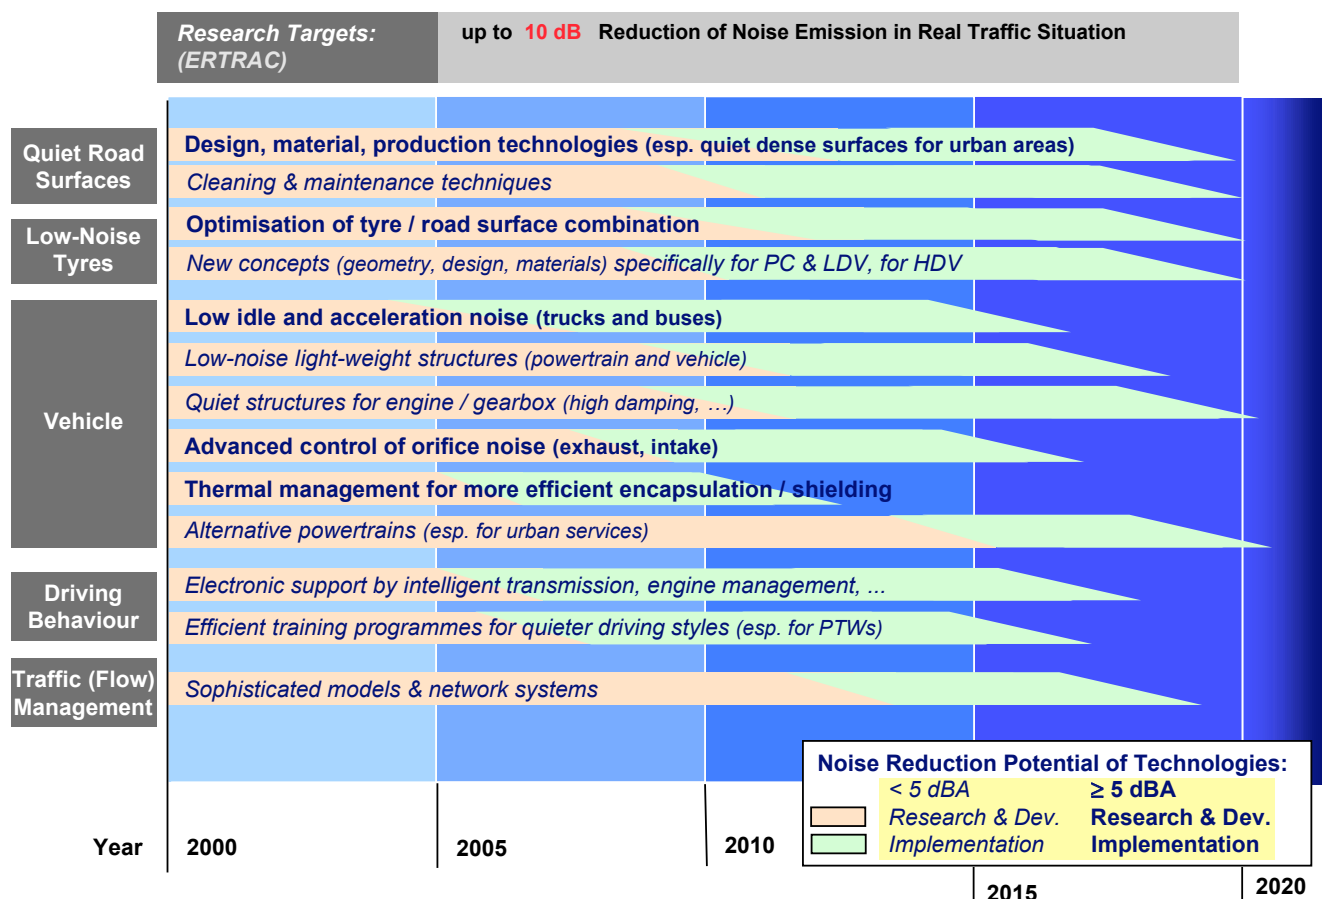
Research Targets: (ERTRAC)

up to 10 dB Reduction of Noise Emission in Real Traffic Situation

Quiet Road Surfaces

Design, material, production technologies (esp. quiet dense surfaces for urban areas)

Cleaning & maintenance techniques

Low-Noise Tyres

Optimisation of tyre / road surface combination

New concepts (geometry, design, materials) specifically for PC & LDV, for HDV

Vehicle

Low idle and acceleration noise (trucks and buses)

Low-noise light-weight structures (powertrain and vehicle)

Quiet structures for engine / gearbox (high damping, …)

Advanced control of orifice noise (exhaust, intake)

Thermal management for more efficient encapsulation / shielding

Alternative powertrains (esp. for urban services)

Driving Behaviour

Electronic support by intelligent transmission, engine management, ...

Efficient training programmes for quieter driving styles (esp. for PTWs)

Traffic (Flow) Management

Sophisticated models & network systems

Noise Reduction Potential of Technologies:

| | < 5 dBA | ≥ 5 dBA |
|---|---|---|
| | Research & Dev. | Research & Dev. |
| | Implementation | Implementation |

Year 2000 2005 2010 2015 2020